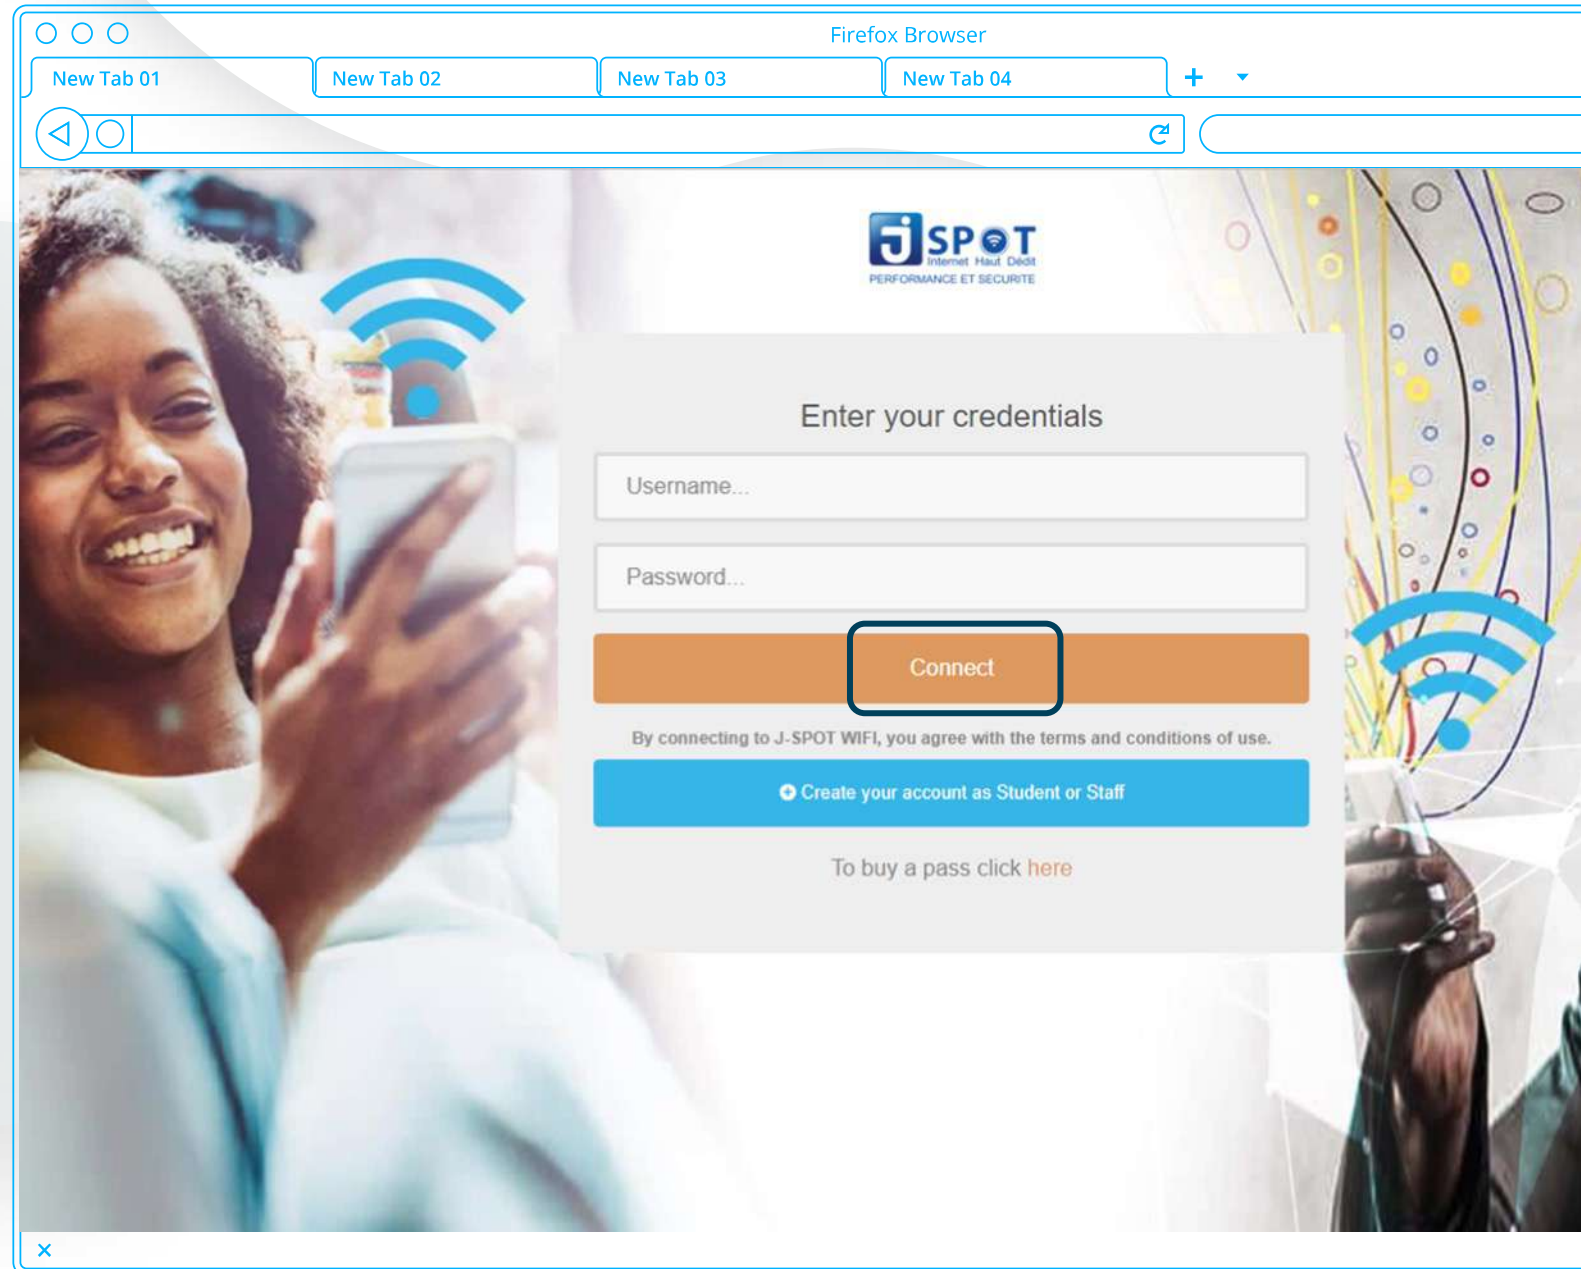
Firefox Browser

New Tab 01 New Tab 02 New Tab 03 New Tab 04 +

J SPOT
Internet Haut Débit
PERFORMANCE ET SECURITE

Enter your credentials

Username...

Password...

Connect

By connecting to J-SPOT WIFI, you agree with the terms and conditions of use.

Create your account as Student or Staff

To buy a pass click here

×